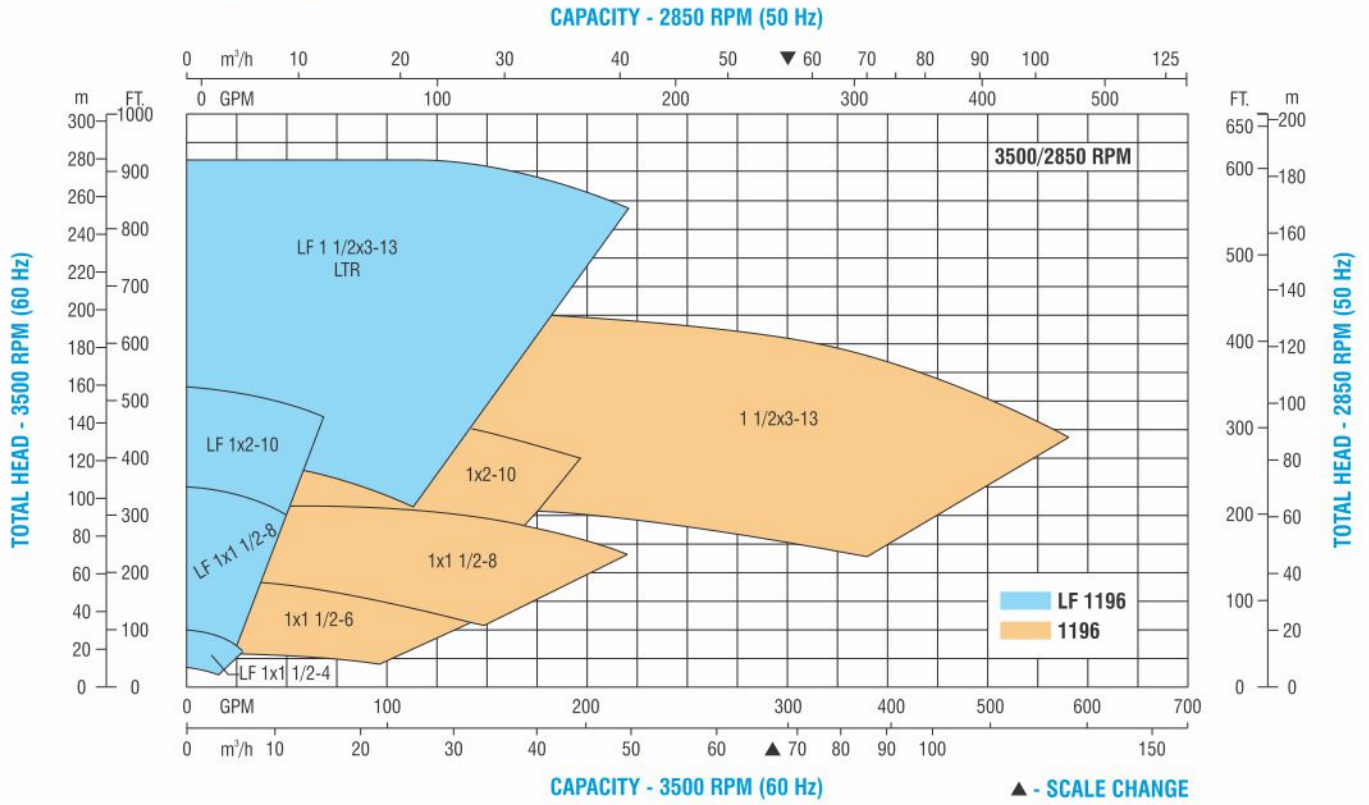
CAPACITY - 2850 RPM (50 Hz)

0 m³/h 10 20 30 40 50 ▼ 60 70 80 90 100 125

0 GPM 100 200 300 400 500

m FT.

300 1000
280 900
260
240 800
220 700
200
180 600
160
140 500
120 400
100
80 300
60 200
40
20 100
0 0

TOTAL HEAD - 3500 RPM (60 Hz)

FT. m

650 200
600 180
160
500
140
400 120
100
300
80
200 60
40
100
20
0 0

TOTAL HEAD - 2850 RPM (50 Hz)

3500/2850 RPM

LF 1 1/2x3-13 LTR

1 1/2x3-13

LF 1x2-10

1x2-10

LF 1x1 1/2-8

1x1 1/2-8

1x1 1/2-6

LF 1x1 1/2-4

LF 1196

1196

0 GPM 100 200 300 400 500 600 700

0 m³/h 10 20 30 40 50 60 ▲ 70 80 90 100 150

CAPACITY - 3500 RPM (60 Hz)

▲ - SCALE CHANGE